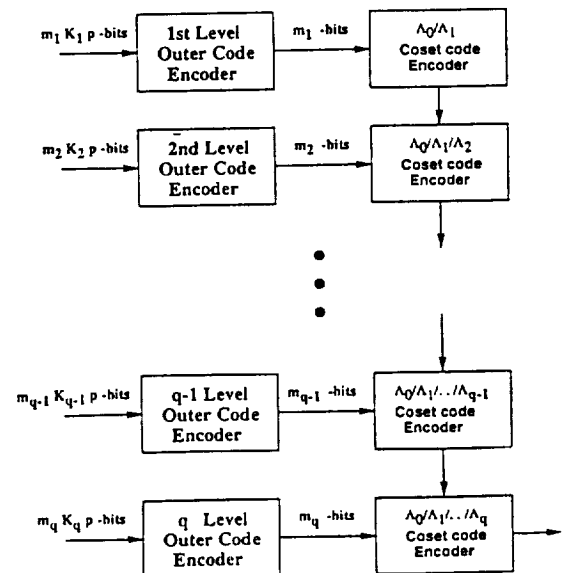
$m_1 K_1 p$ -bits

1st Level Outer Code Encoder

$m_1$ -bits

$\Lambda_0/\Lambda_1$ Coset code Encoder

$m_2 K_2 p$ -bits

2nd Level Outer Code Encoder

$m_2$ -bits

$\Lambda_0/\Lambda_1/\Lambda_2$ Coset code Encoder

$m_{q-1} K_{q-1} p$ -bits

q-1 Level Outer Code Encoder

$m_{q-1}$ -bits

$\Lambda_0/\Lambda_1/../\Lambda_{q-1}$ Coset code Encoder

$m_q K_q p$ -bits

q Level Outer Code Encoder

$m_q$ -bits

$\Lambda_0/\Lambda_1/../\Lambda_q$ Coset code Encoder